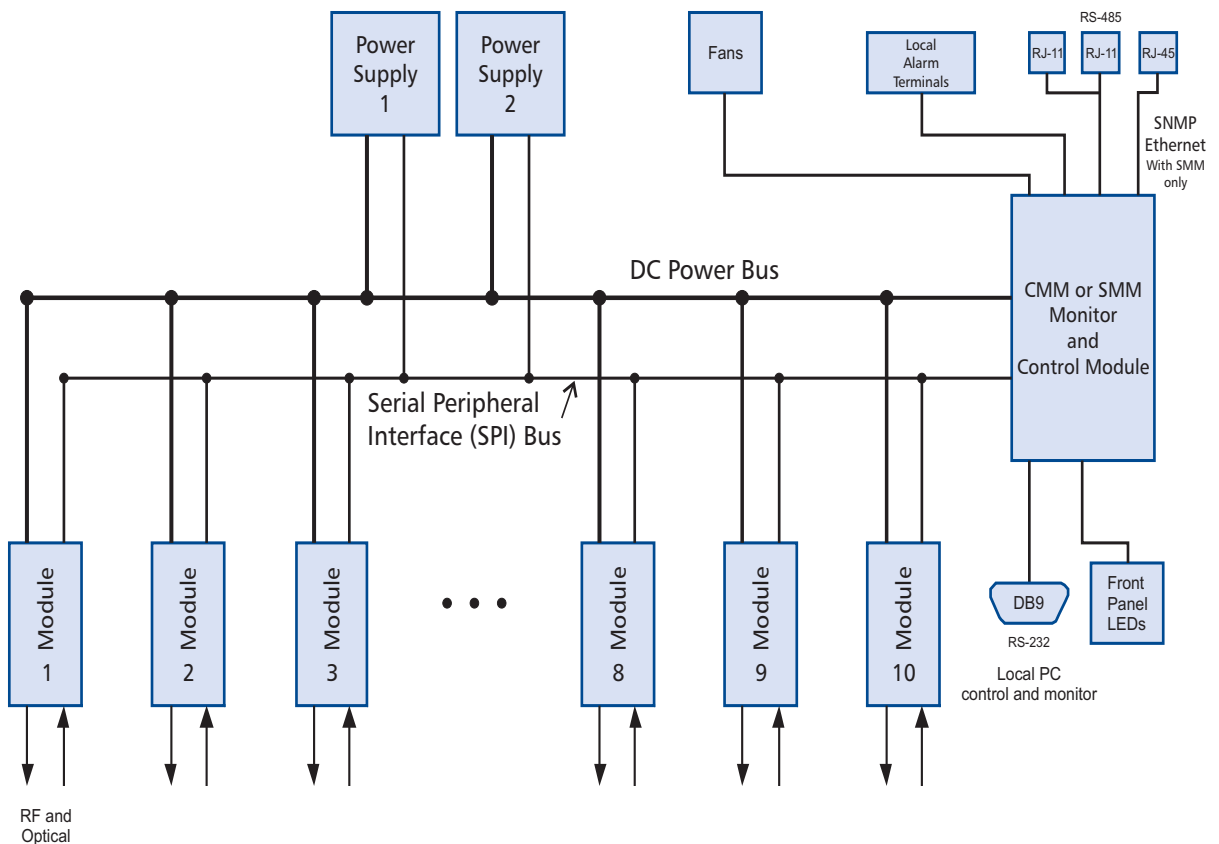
Power Supply 1

Power Supply 2

Fans

Local Alarm Terminals

RS-485

RJ-11

RJ-11

RJ-45

SNMP Ethernet With SMM only

DC Power Bus

CMM or SMM Monitor and Control Module

Serial Peripheral Interface (SPI) Bus

Module 1

Module 2

Module 3

• • •

Module 8

Module 9

Module 10

DB9

RS-232

Front Panel LEDs

Local PC control and monitor

RF and Optical